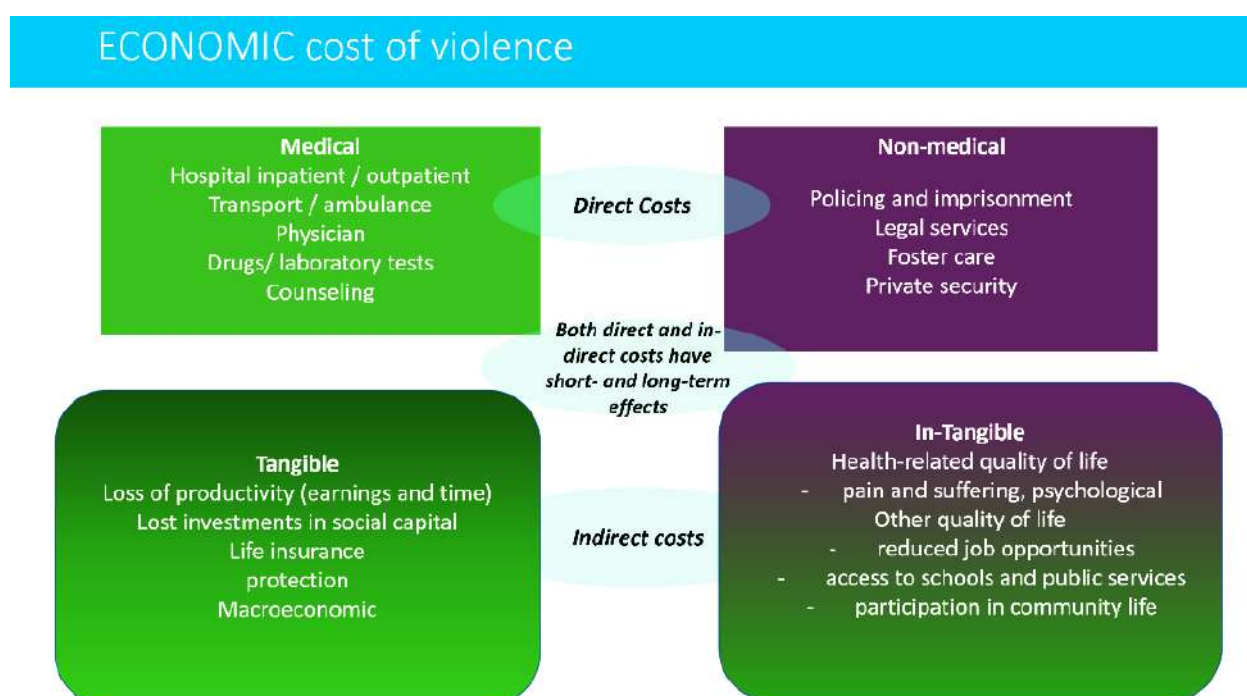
ECONOMIC cost of violence

Medical
Hospital inpatient / outpatient
Transport / ambulance
Physician
Drugs/ laboratory tests
Counseling

Direct Costs

Non-medical

Policing and imprisonment
Legal services
Foster care
Private security

Both direct and indirect costs have short- and long-term effects

Tangible
Loss of productivity (earnings and time)
Lost investments in social capital
Life insurance
protection
Macroeconomic

Indirect costs

In-Tangible
Health-related quality of life
- pain and suffering, psychological
Other quality of life
- reduced job opportunities
- access to schools and public services
- participation in community life